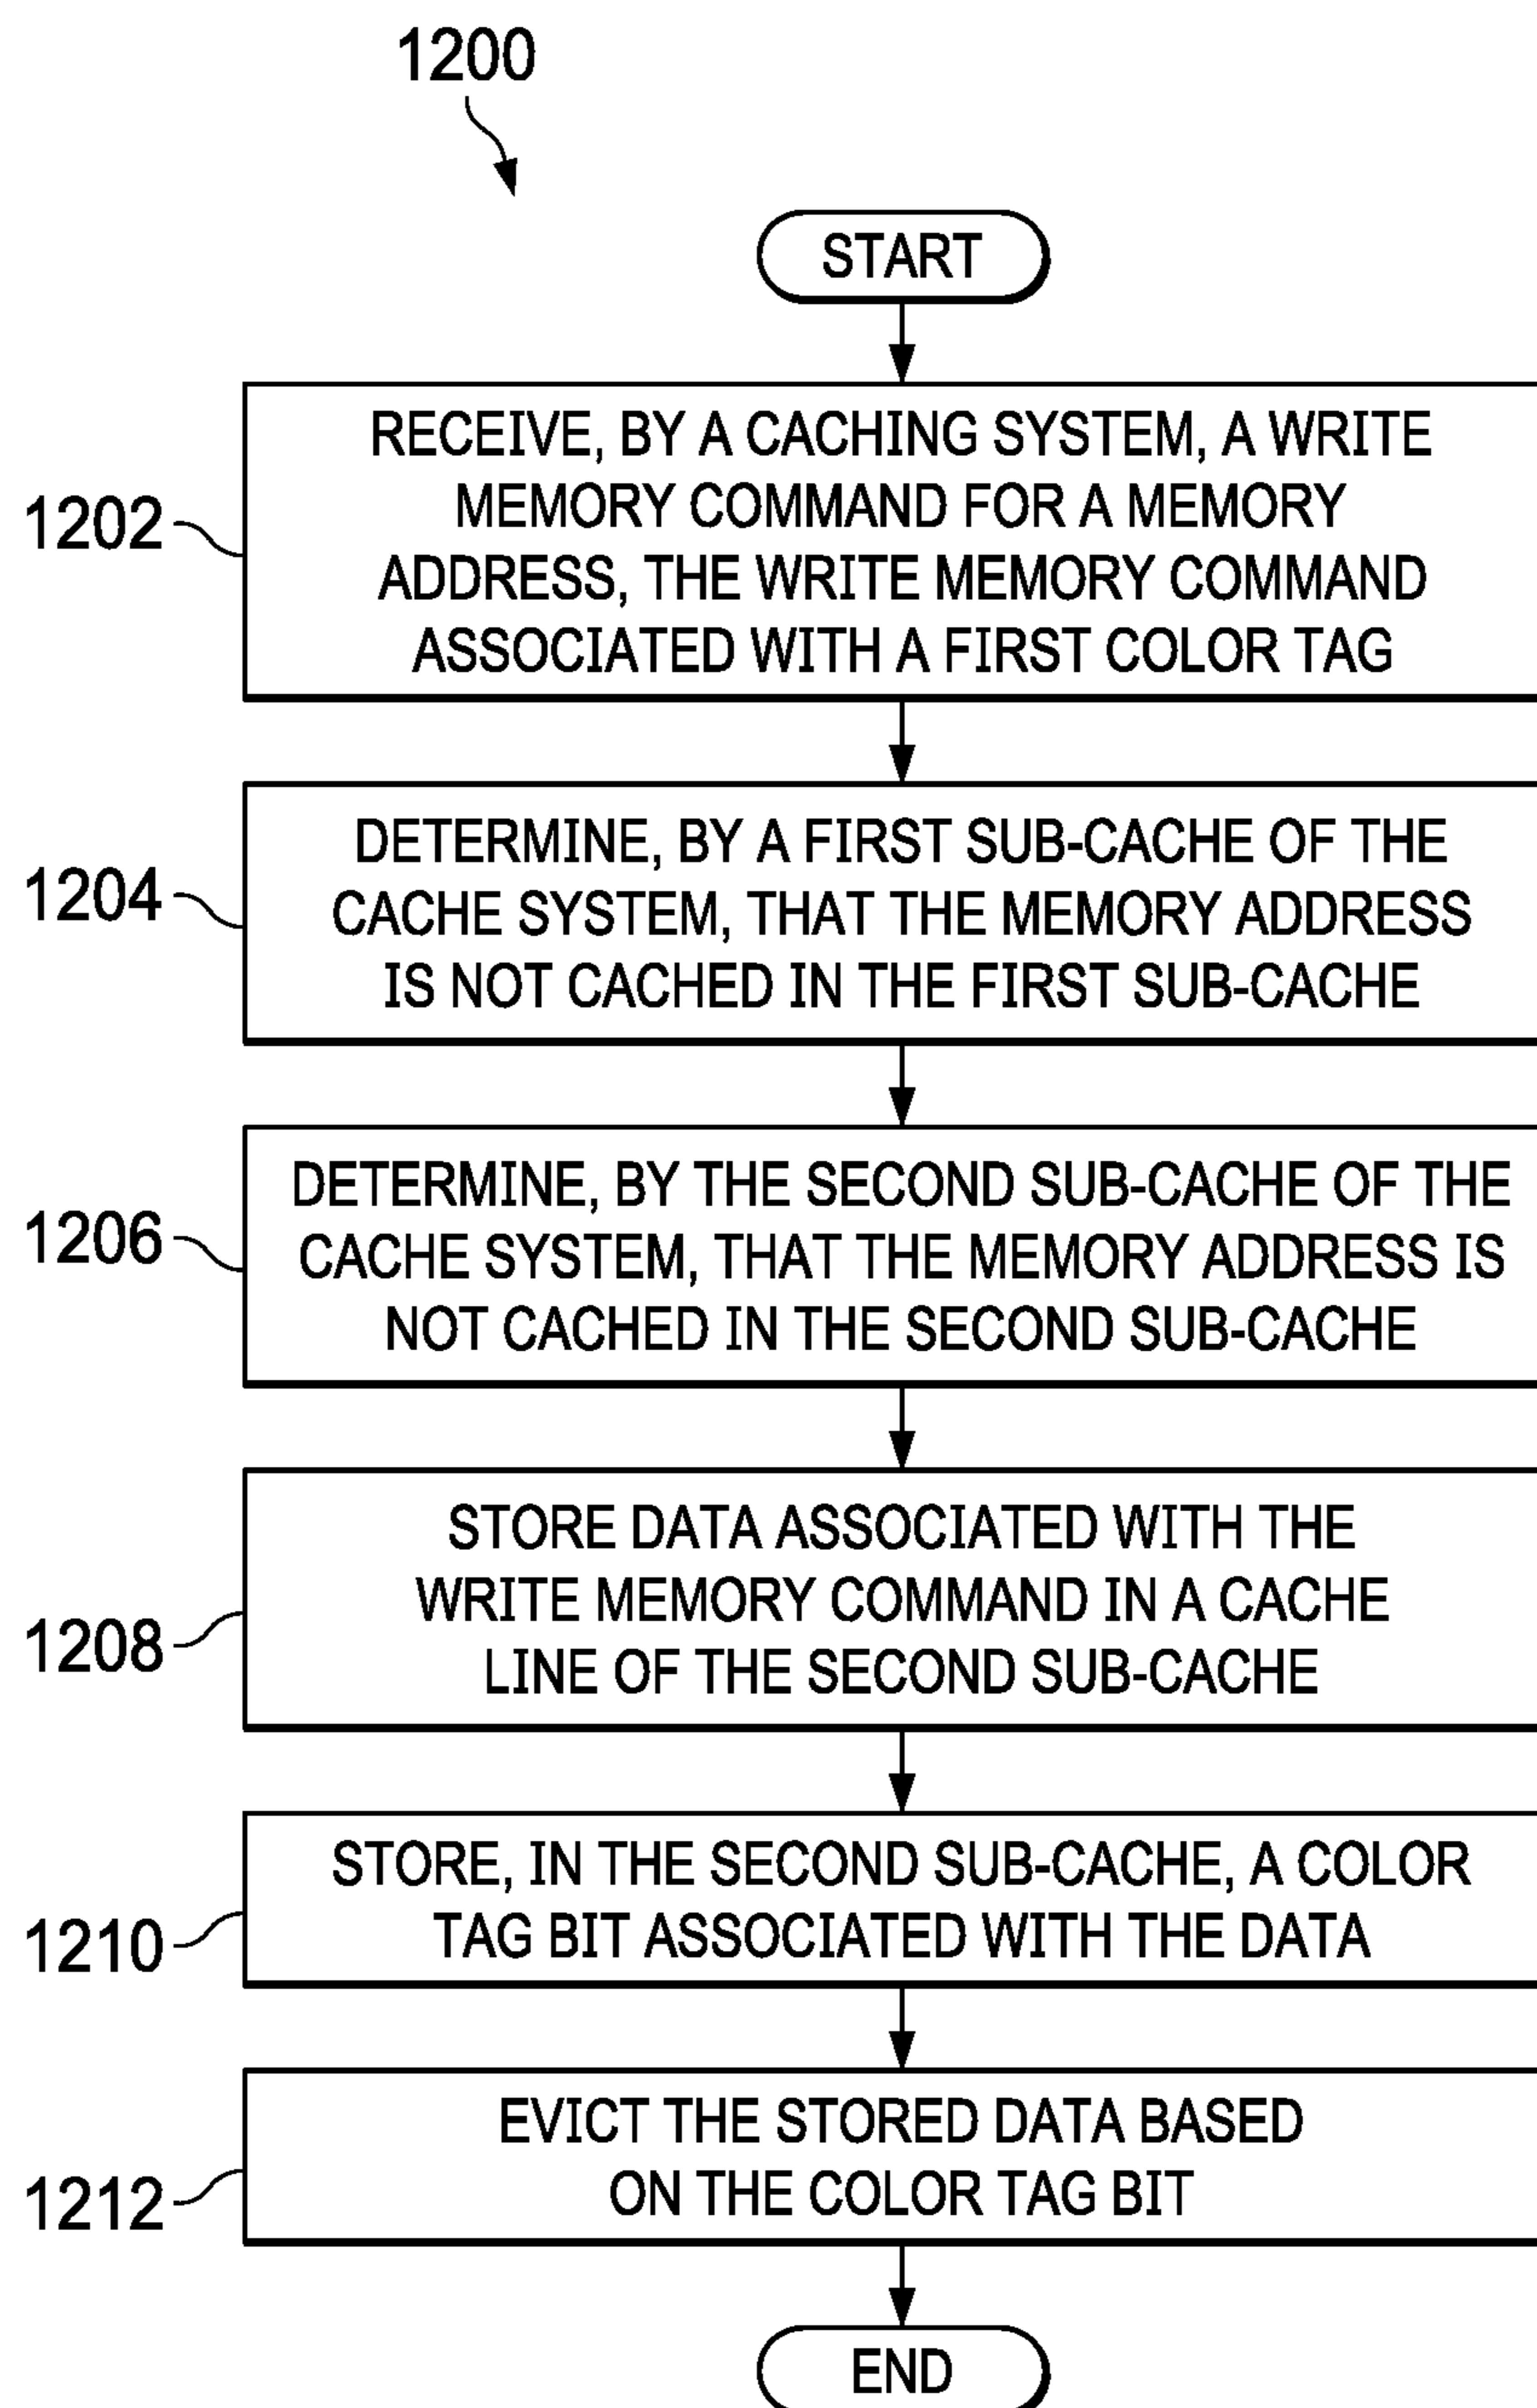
1200

START

1202 RECEIVE, BY A CACHING SYSTEM, A WRITE MEMORY COMMAND FOR A MEMORY ADDRESS, THE WRITE MEMORY COMMAND ASSOCIATED WITH A FIRST COLOR TAG

1204 DETERMINE, BY A FIRST SUB-CACHE OF THE CACHE SYSTEM, THAT THE MEMORY ADDRESS IS NOT CACHED IN THE FIRST SUB-CACHE

1206 DETERMINE, BY THE SECOND SUB-CACHE OF THE CACHE SYSTEM, THAT THE MEMORY ADDRESS IS NOT CACHED IN THE SECOND SUB-CACHE

1208 STORE DATA ASSOCIATED WITH THE WRITE MEMORY COMMAND IN A CACHE LINE OF THE SECOND SUB-CACHE

1210 STORE, IN THE SECOND SUB-CACHE, A COLOR TAG BIT ASSOCIATED WITH THE DATA

1212 EVICT THE STORED DATA BASED ON THE COLOR TAG BIT

END